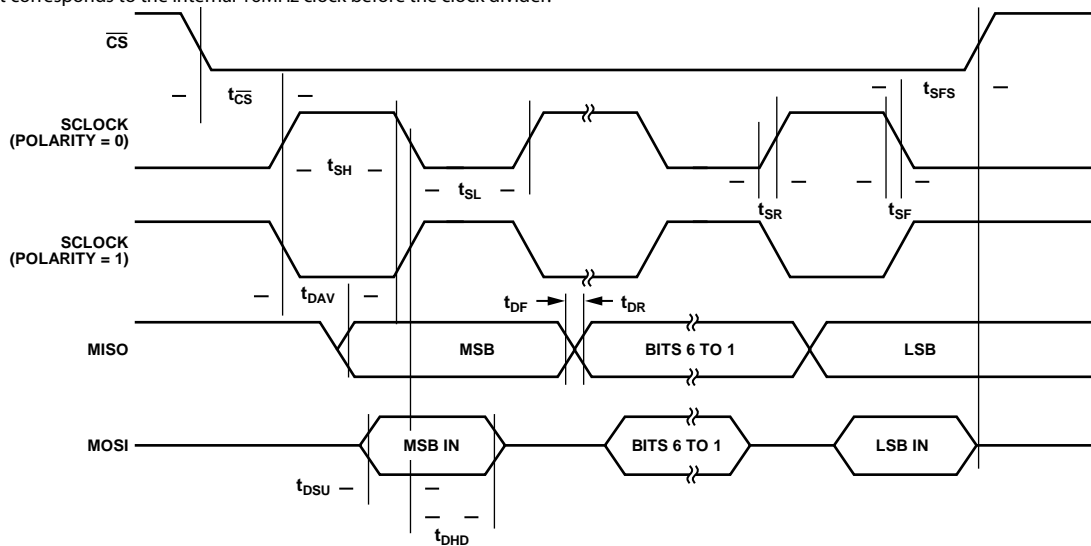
t corresponds to the internal 16MHz clock before the clock divider.

$\overline{CS}$

$t_{\overline{CS}}$

$t_{SFS}$

SCLOCK (POLARITY = 0)

$t_{SH}$

$t_{SL}$

$t_{SR}$

$t_{SF}$

SCLOCK (POLARITY = 1)

$t_{DAV}$

$t_{DF}$

$t_{DR}$

MISO

MSB

BITS 6 TO 1

LSB

MOSI

MSB IN

BITS 6 TO 1

LSB IN

$t_{DSU}$

$t_{DHD}$